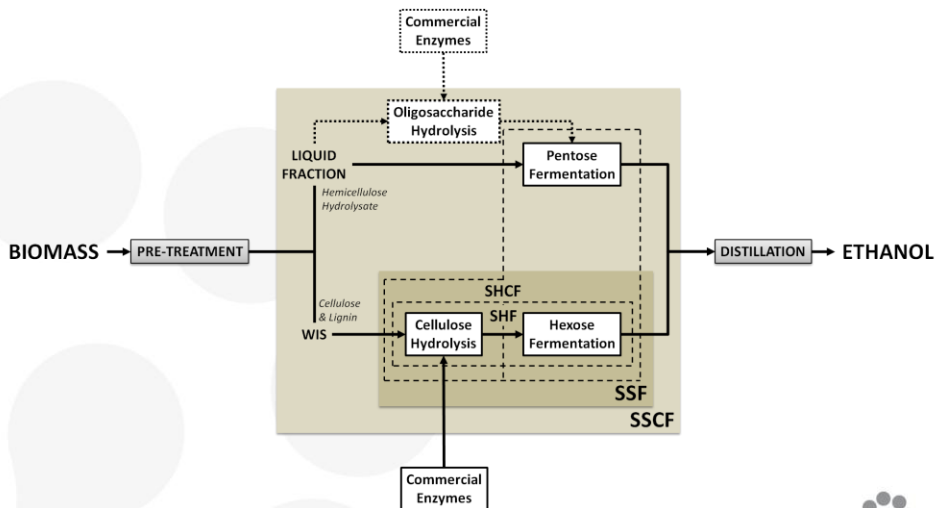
Commercial Enzymes

Oligosaccharide Hydrolysis

LIQUID FRACTION

Hemicellulose Hydrolysate

Pentose Fermentation

BIOMASS

PRE-TREATMENT

DISTILLATION

ETHANOL

SHCF

SHF

Cellulose & Lignin

WIS

Cellulose Hydrolysis

Hexose Fermentation

SSF

SSCF

Commercial Enzymes